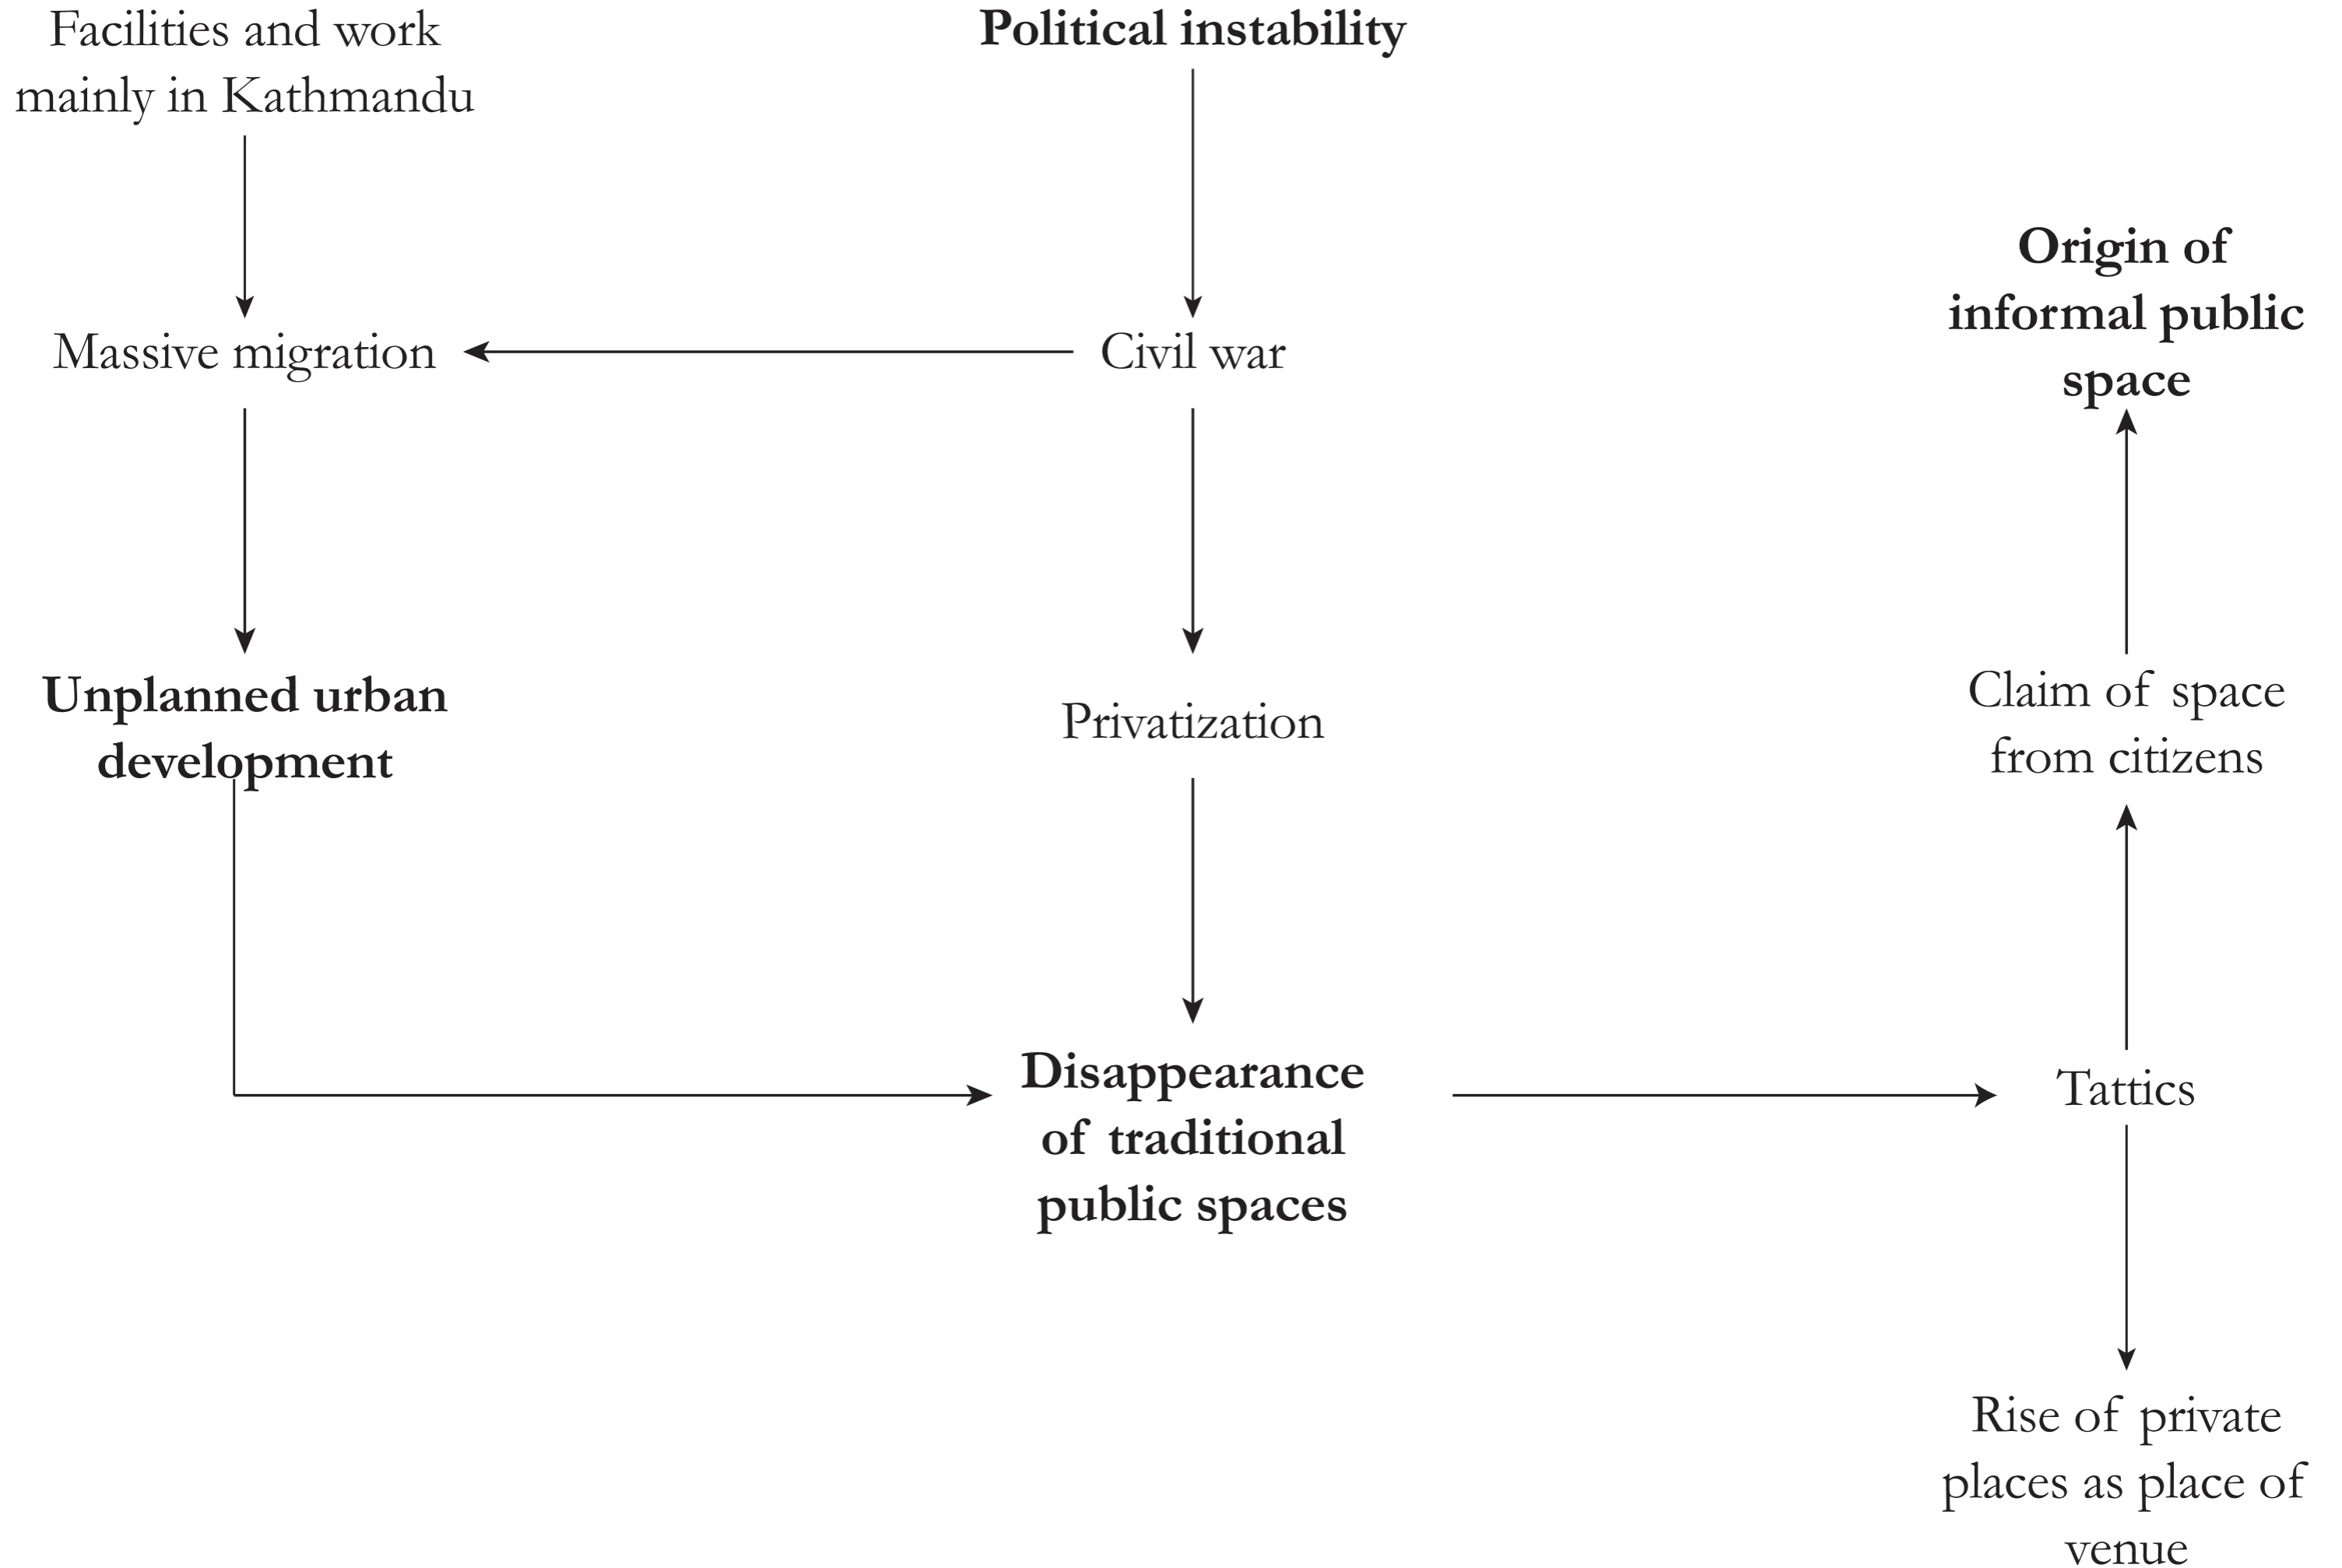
Facilities and work mainly in Kathmandu

Political instability

Origin of informal public space

Massive migration

Civil war

Unplanned urban development

Privatization

Claim of space from citizens

Disappearance of traditional public spaces

Tattics

Rise of private places as place of venue